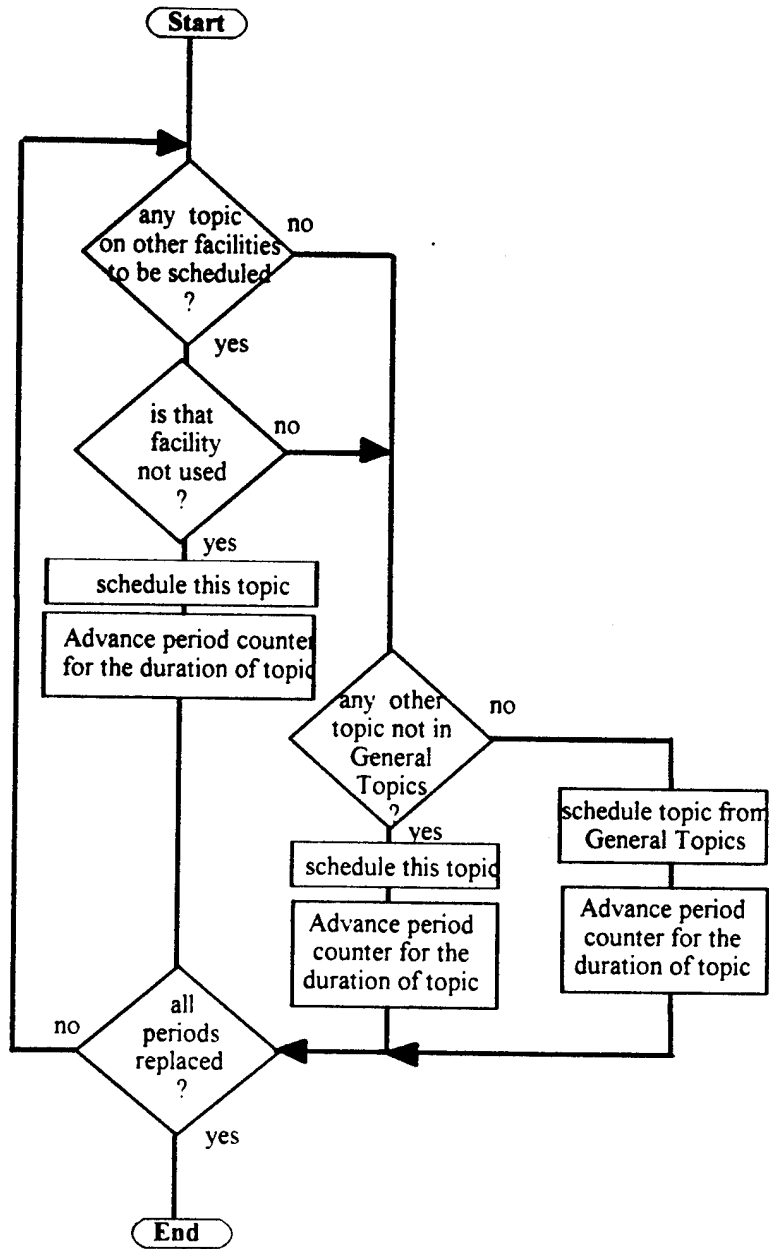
Start

any topic on other facilities to be scheduled ?

no

yes

is that facility not used ?

no

yes

schedule this topic

Advance period counter for the duration of topic

any other topic not in General Topics ?

no

yes

schedule this topic

Advance period counter for the duration of topic

schedule topic from General Topics

Advance period counter for the duration of topic

no

all periods replaced ?

yes

End